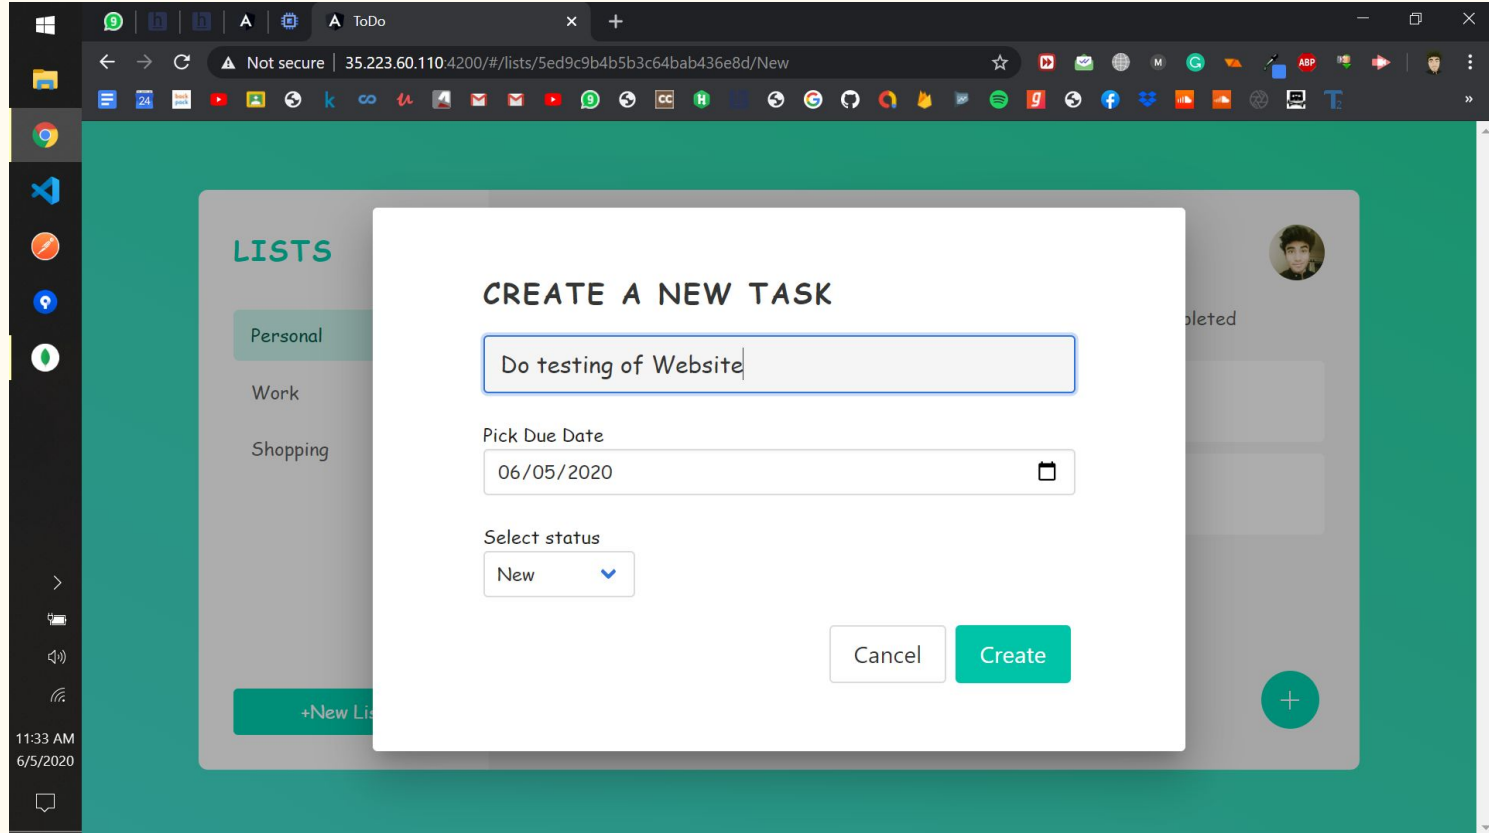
ToDo

Not secure | 35.223.60.110:4200/#/lists/5ed9c9b4b5b3c64bab436e8d/New

LISTS

Personal

Work

Shopping

+New Li

pleted

CREATE A NEW TASK

Do testing of Website

Pick Due Date

06/05/2020

Select status

New

Cancel

Create

+

11:33 AM
6/5/2020